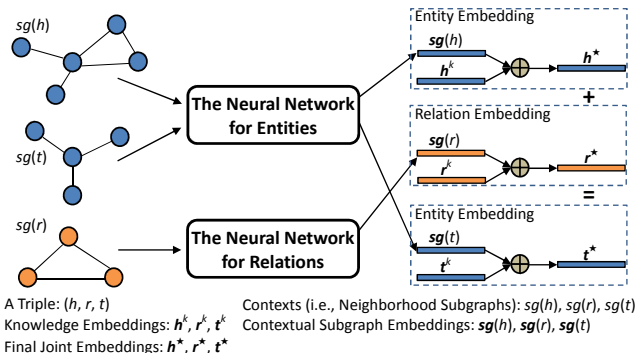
$sg(h)$

$sg(t)$

$sg(r)$

The Neural Network for Entities

The Neural Network for Relations

Entity Embedding

$\boldsymbol{sg}(h)$

$\boldsymbol{h}^k$

$\boldsymbol{h}^\star$

+

Relation Embedding

$\boldsymbol{sg}(r)$

$\boldsymbol{r}^k$

$\boldsymbol{r}^\star$

=

Entity Embedding

$\boldsymbol{sg}(t)$

$\boldsymbol{t}^k$

$\boldsymbol{t}^\star$

A Triple: $(h, r, t)$

Knowledge Embeddings: $\boldsymbol{h}^k$, $\boldsymbol{r}^k$, $\boldsymbol{t}^k$

Final Joint Embeddings: $\boldsymbol{h}^\star$, $\boldsymbol{r}^\star$, $\boldsymbol{t}^\star$

Contexts (i.e., Neighborhood Subgraphs): $sg(h)$, $sg(r)$, $sg(t)$

Contextual Subgraph Embeddings: $\boldsymbol{sg}(h)$, $\boldsymbol{sg}(r)$, $\boldsymbol{sg}(t)$